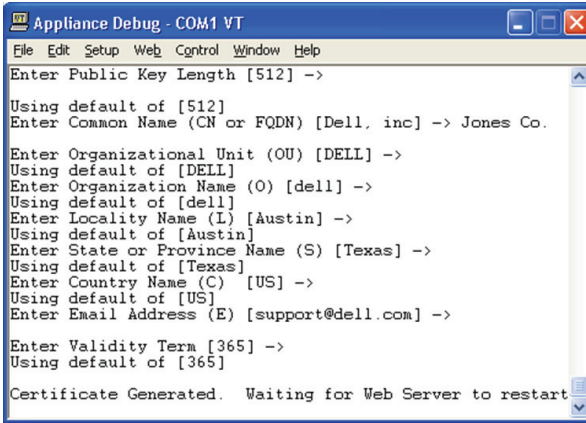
Appliance Debug - COM1 VT

File Edit Setup Web Control Window Help

Enter Public Key Length [512] ->

Using default of [512]
Enter Common Name (CN or FQDN) [Dell, inc] -> Jones Co.

Enter Organizational Unit (OU) [DELL] ->
Using default of [DELL]
Enter Organization Name (O) [dell] ->
Using default of [dell]
Enter Locality Name (L) [Austin] ->
Using default of [Austin]
Enter State or Province Name (S) [Texas] ->
Using default of [Texas]
Enter Country Name (C) [US] ->
Using default of [US]
Enter Email Address (E) [support@dell.com] ->

Enter Validity Term [365] ->
Using default of [365]

Certificate Generated. Waiting for Web Server to restart